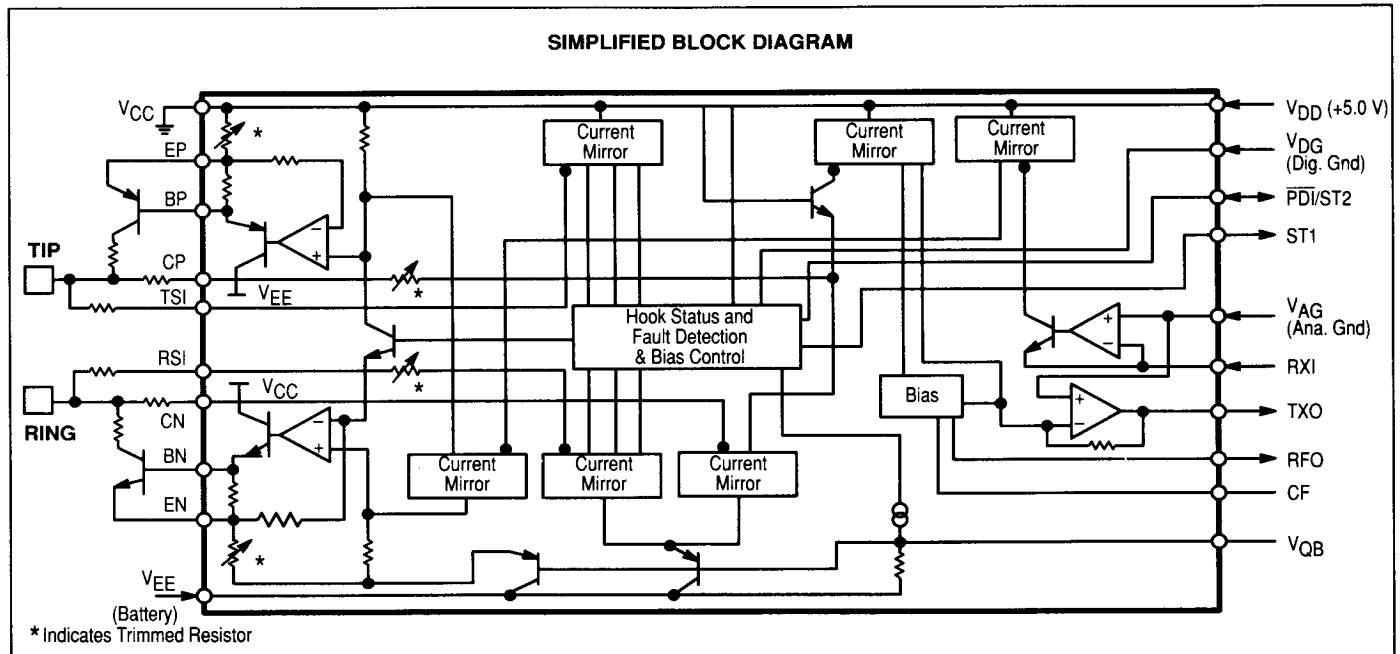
SIMPLIFIED BLOCK DIAGRAM

$V_{CC}$
EP
BP
TIP
CP
TSI
$V_{EE}$
RSI
$V_{CC}$
RING
CN
BN
EN
$V_{EE}$
(Battery)
* Indicates Trimmed Resistor

*
*
*
*

Current Mirror
Current Mirror
Current Mirror
Hook Status and Fault Detection & Bias Control
Bias
Current Mirror
Current Mirror
Current Mirror

$V_{DD}$ (+5.0 V)
$V_{DG}$ (Dig. Gnd)
$\overline{PDI}$/ST2
ST1
$V_{AG}$ (Ana. Gnd)
RXI
TXO
RFO
CF
$V_{QB}$